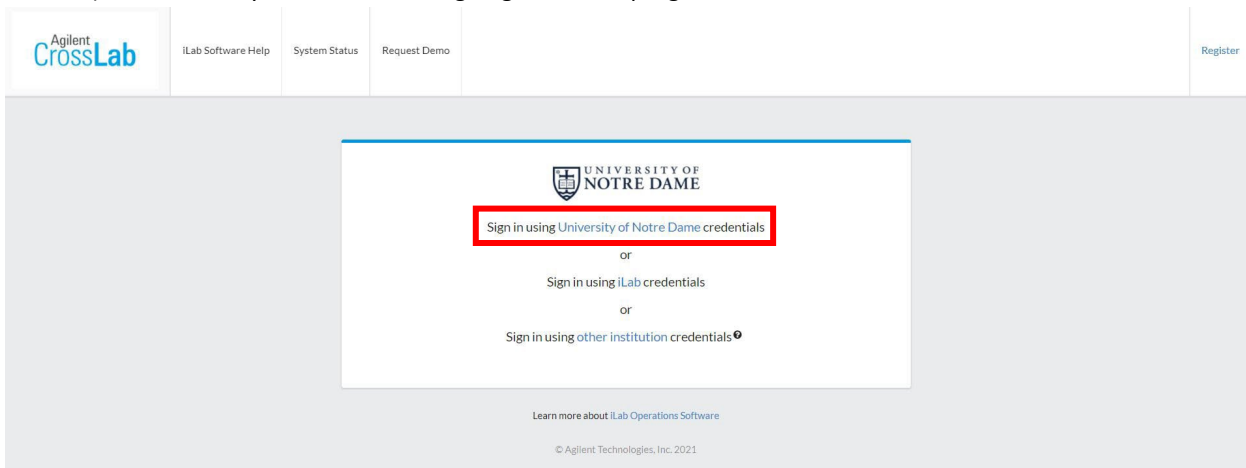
Agilent CrossLab

iLab Software Help

System Status

Request Demo

Register

UNIVERSITY OF NOTRE DAME

Sign in using University of Notre Dame credentials

or

Sign in using iLab credentials

or

Sign in using other institution credentials

Learn more about iLab Operations Software

© Agilent Technologies, Inc. 2021